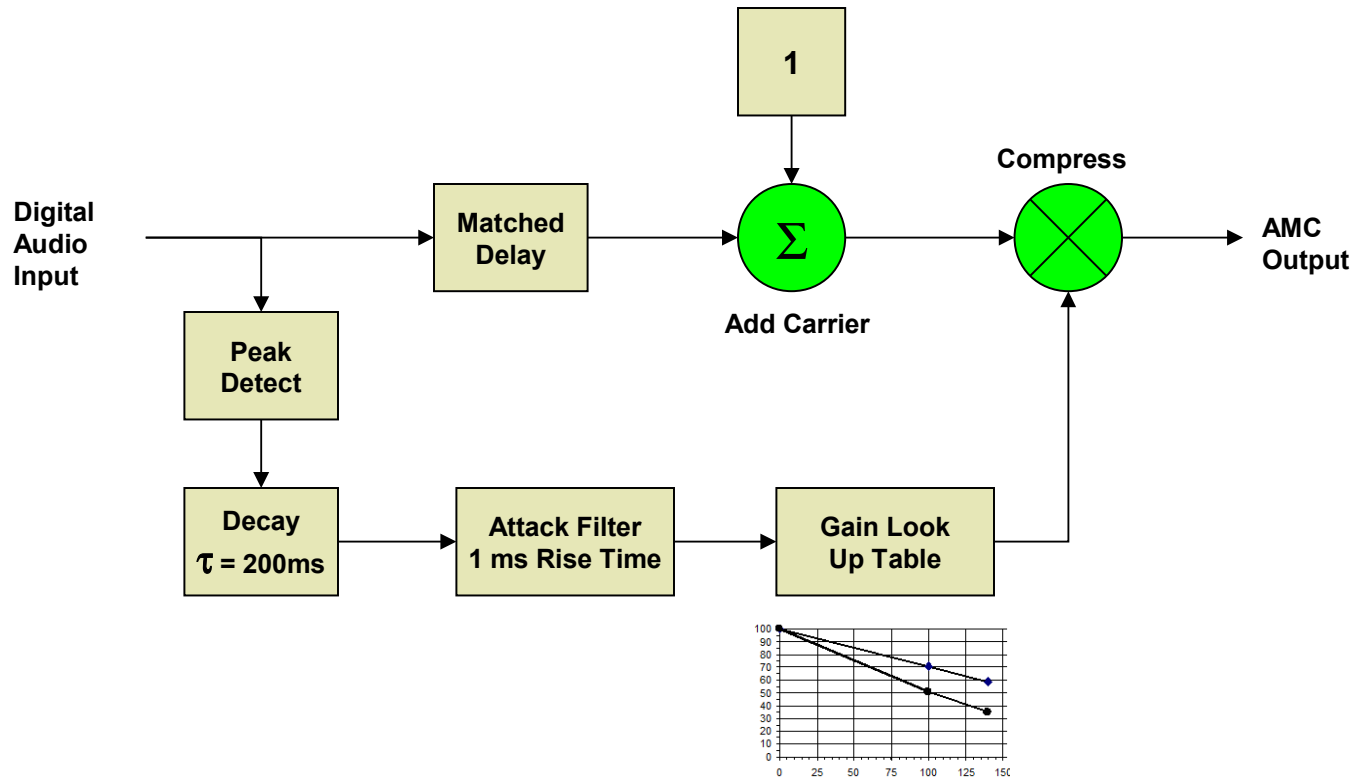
1

Compress

Digital Audio Input

Matched Delay

$\Sigma$

AMC Output

Add Carrier

Peak Detect

Decay
$\tau$ = 200ms

Attack Filter
1 ms Rise Time

Gain Look Up Table

100
90
80
70
60
50
40
30
20
10
0
0 25 50 75 100 125 150